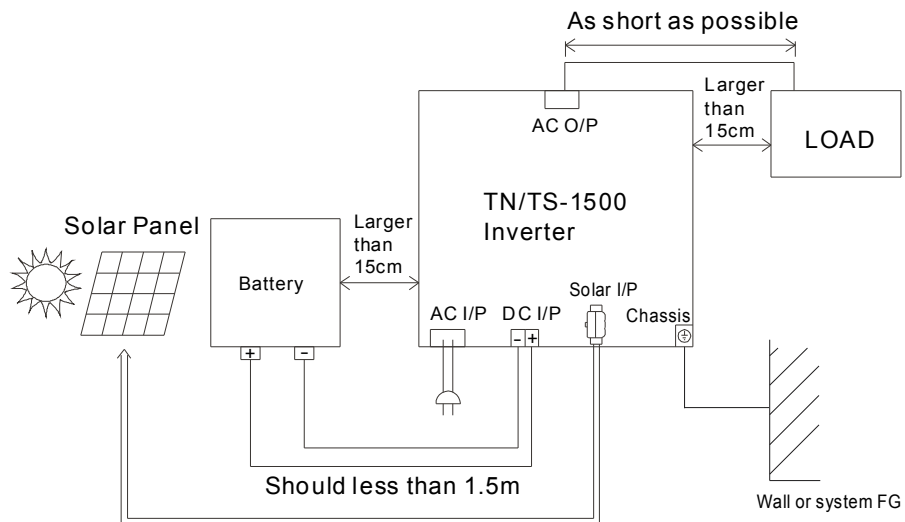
As short as possible

AC O/P

Larger than 15cm

LOAD

TN/TS-1500 Inverter

Solar Panel

Battery

Larger than 15cm

AC I/P

DC I/P

Solar I/P

Chassis

+

-

-

+

Should less than 1.5m

Wall or system FG